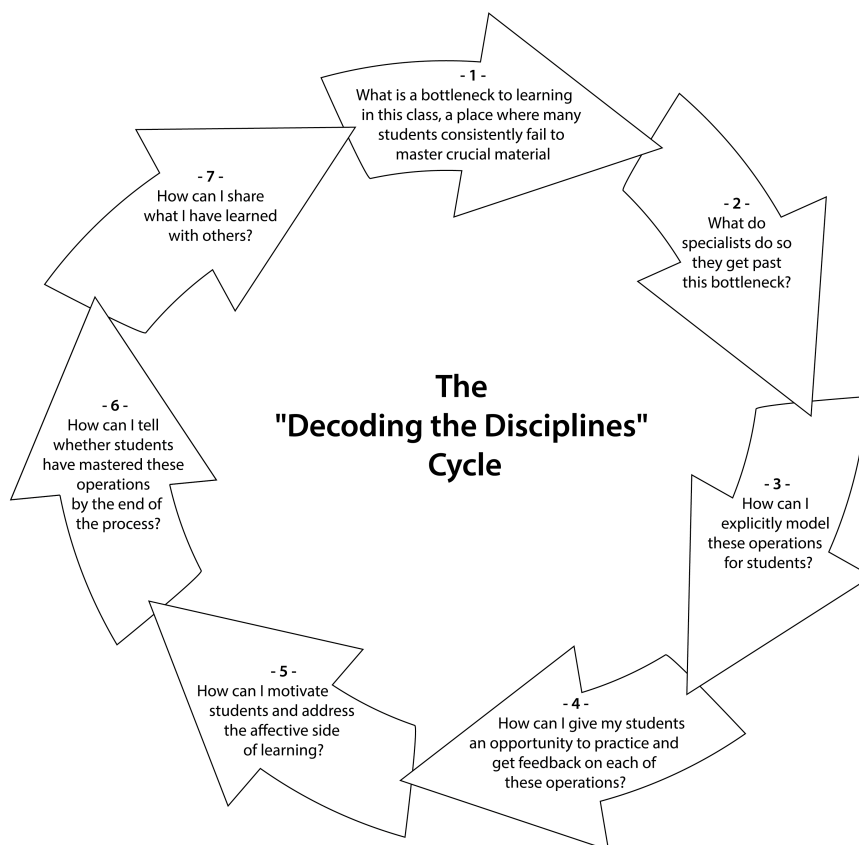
The "Decoding the Disciplines" Cycle

- 1 -
What is a bottleneck to learning in this class, a place where many students consistently fail to master crucial material

- 2 -
What do specialists do so they get past this bottleneck?

- 3 -
How can I explicitly model these operations for students?

- 4 -
How can I give my students an opportunity to practice and get feedback on each of these operations?

- 5 -
How can I motivate students and address the affective side of learning?

- 6 -
How can I tell whether students have mastered these operations by the end of the process?

- 7 -
How can I share what I have learned with others?